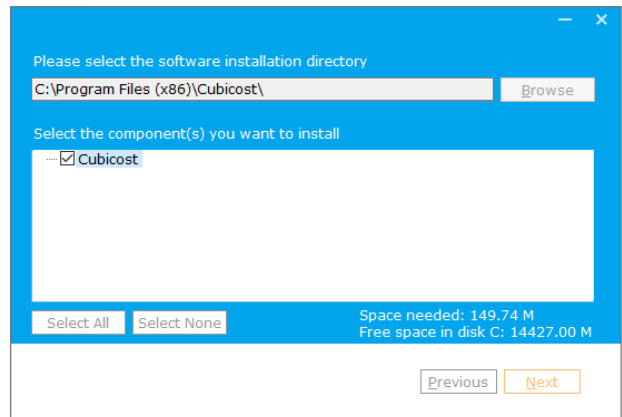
– ×

Please select the software installation directory

C:\Program Files (x86)\Cubicost\

Browse

Select the component(s) you want to install

Cubicost

Select All Select None

Space needed: 149.74 M
Free space in disk C: 14427.00 M

Previous Next